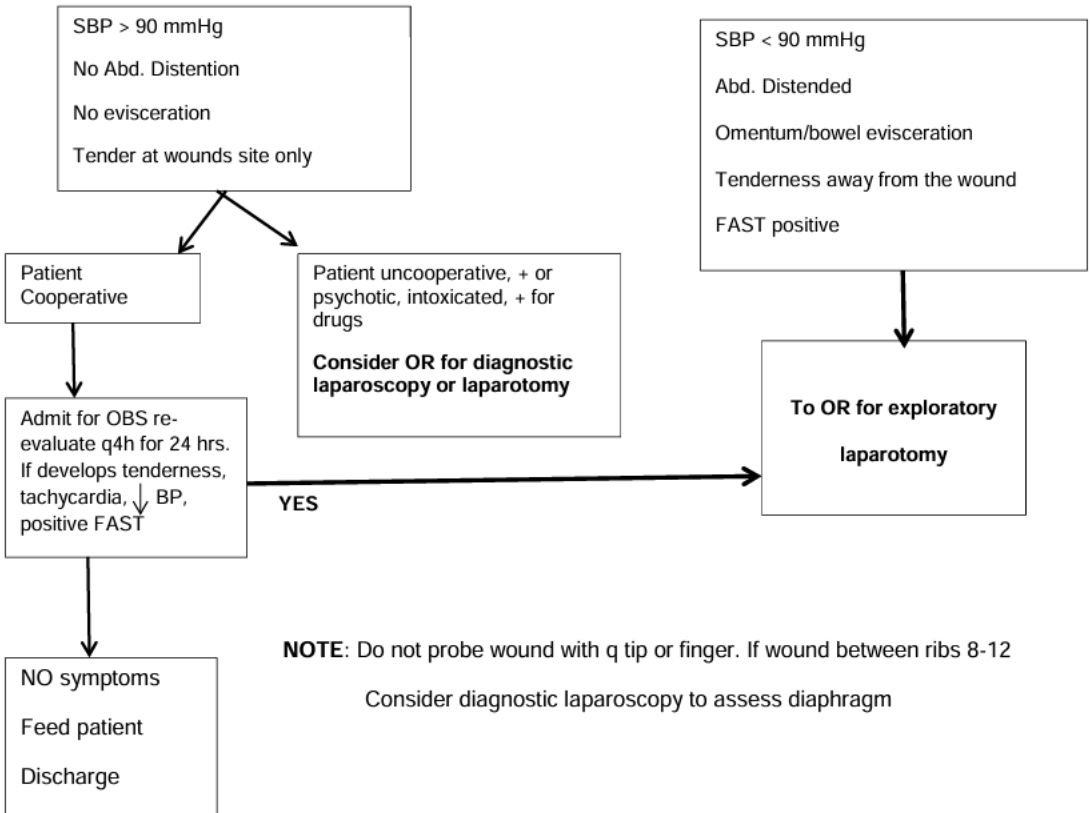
SBP > 90 mmHg

No Abd. Distention

No evisceration

Tender at wounds site only

SBP < 90 mmHg

Abd. Distended

Omentum/bowel evisceration

Tenderness away from the wound

FAST positive

Patient Cooperative

Patient uncooperative, + or psychotic, intoxicated, + for drugs

**Consider OR for diagnostic laparoscopy or laparotomy**

**To OR for exploratory laparotomy**

Admit for OBS re-evaluate q4h for 24 hrs. If develops tenderness, tachycardia, $\downarrow$ BP, positive FAST

**YES**

NO symptoms

Feed patient

Discharge

**NOTE**: Do not probe wound with q tip or finger. If wound between ribs 8-12

Consider diagnostic laparoscopy to assess diaphragm